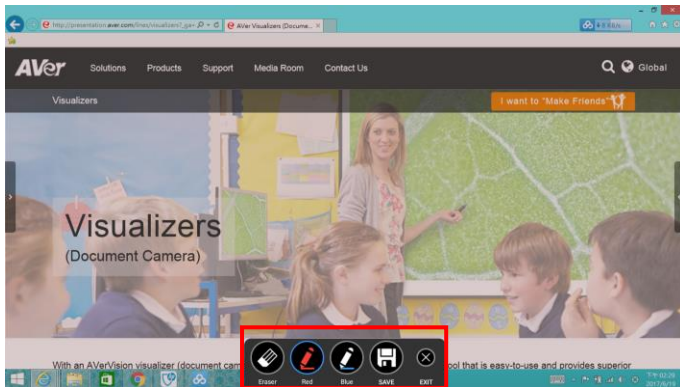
http://presentation.aver.com/lines/visualizers?_ga=

AVer Visualizers (Docume...

AVer

Solutions

Products

Support

Media Room

Contact Us

Global

Visualizers

I want to "Make Friends"

Visualizers

(Document Camera)

With an AVerVision visualizer (document cam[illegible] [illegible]ool that is easy-to-use and provides superior

Eraser

Red

Blue

SAVE

EXIT